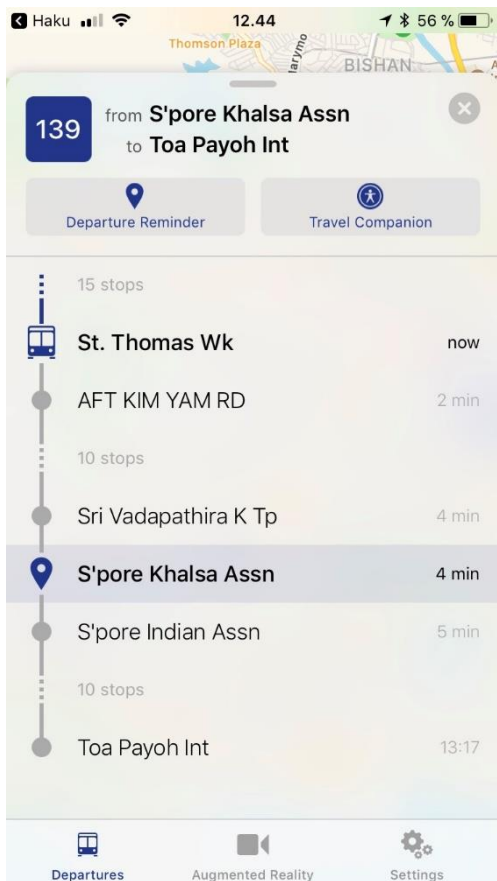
◂ Haku 12.44 56 %

Thomson Plaza
Marymo
BISHAN

139 from S'pore Khalsa Assn
to Toa Payoh Int

Departure Reminder
Travel Companion

15 stops

St. Thomas Wk now

AFT KIM YAM RD 2 min

10 stops

Sri Vadapathira K Tp 4 min

S'pore Khalsa Assn 4 min

S'pore Indian Assn 5 min

10 stops

Toa Payoh Int 13:17

Departures
Augmented Reality
Settings